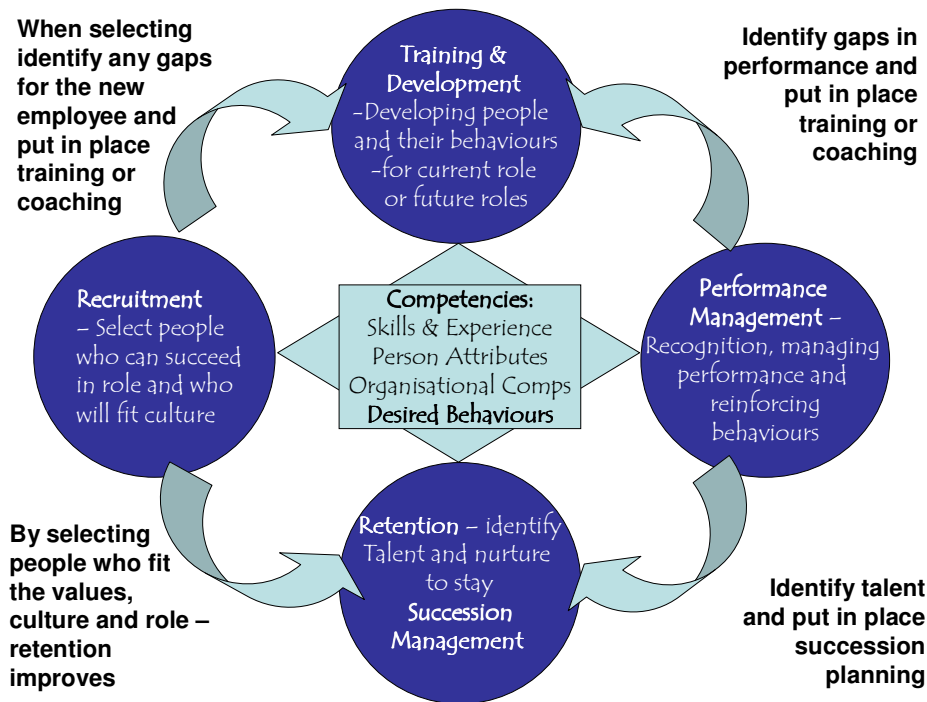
When selecting identify any gaps for the new employee and put in place training or coaching

Training & Development
-Developing people and their behaviours
-for current role or future roles

Identify gaps in performance and put in place training or coaching

Recruitment
– Select people who can succeed in role and who will fit culture

Competencies:
Skills & Experience
Person Attributes
Organisational Comps
Desired Behaviours

Performance Management –
Recognition, managing performance and reinforcing behaviours

By selecting people who fit the values, culture and role – retention improves

Retention – identify Talent and nurture to stay
Succession Management

Identify talent and put in place succession planning